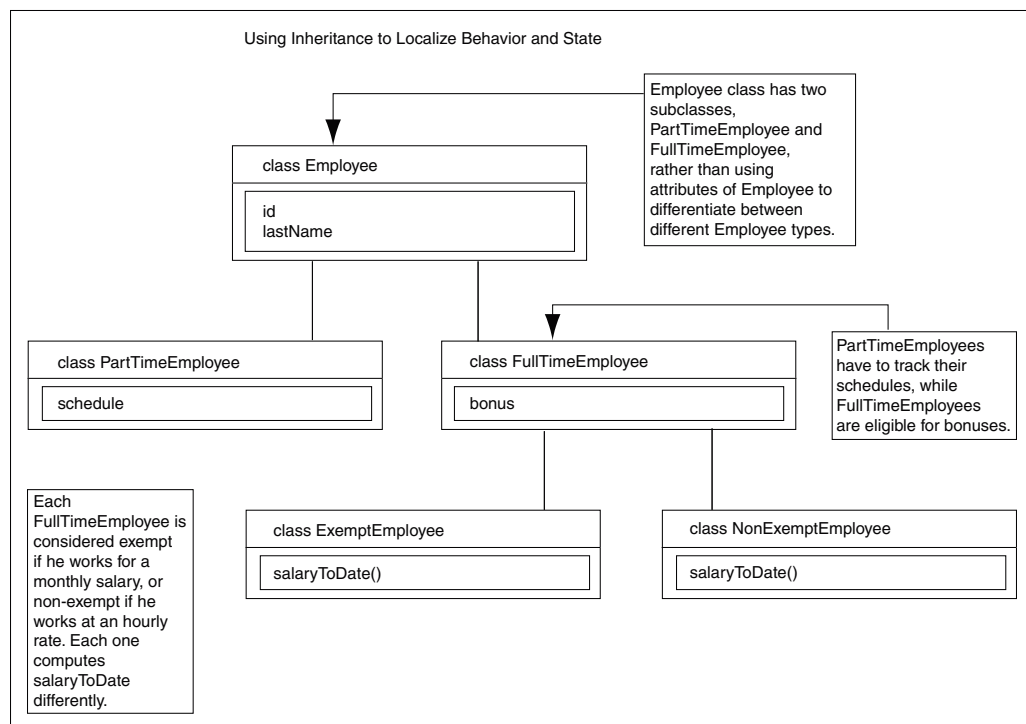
Using Inheritance to Localize Behavior and State

Employee class has two subclasses, PartTimeEmployee and FullTimeEmployee, rather than using attributes of Employee to differentiate between different Employee types.

class Employee

id
lastName

class PartTimeEmployee

schedule

class FullTimeEmployee

bonus

PartTimeEmployees have to track their schedules, while FullTimeEmployees are eligible for bonuses.

Each FullTimeEmployee is considered exempt if he works for a monthly salary, or non-exempt if he works at an hourly rate. Each one computes salaryToDate differently.

class ExemptEmployee

salaryToDate()

class NonExemptEmployee

salaryToDate()